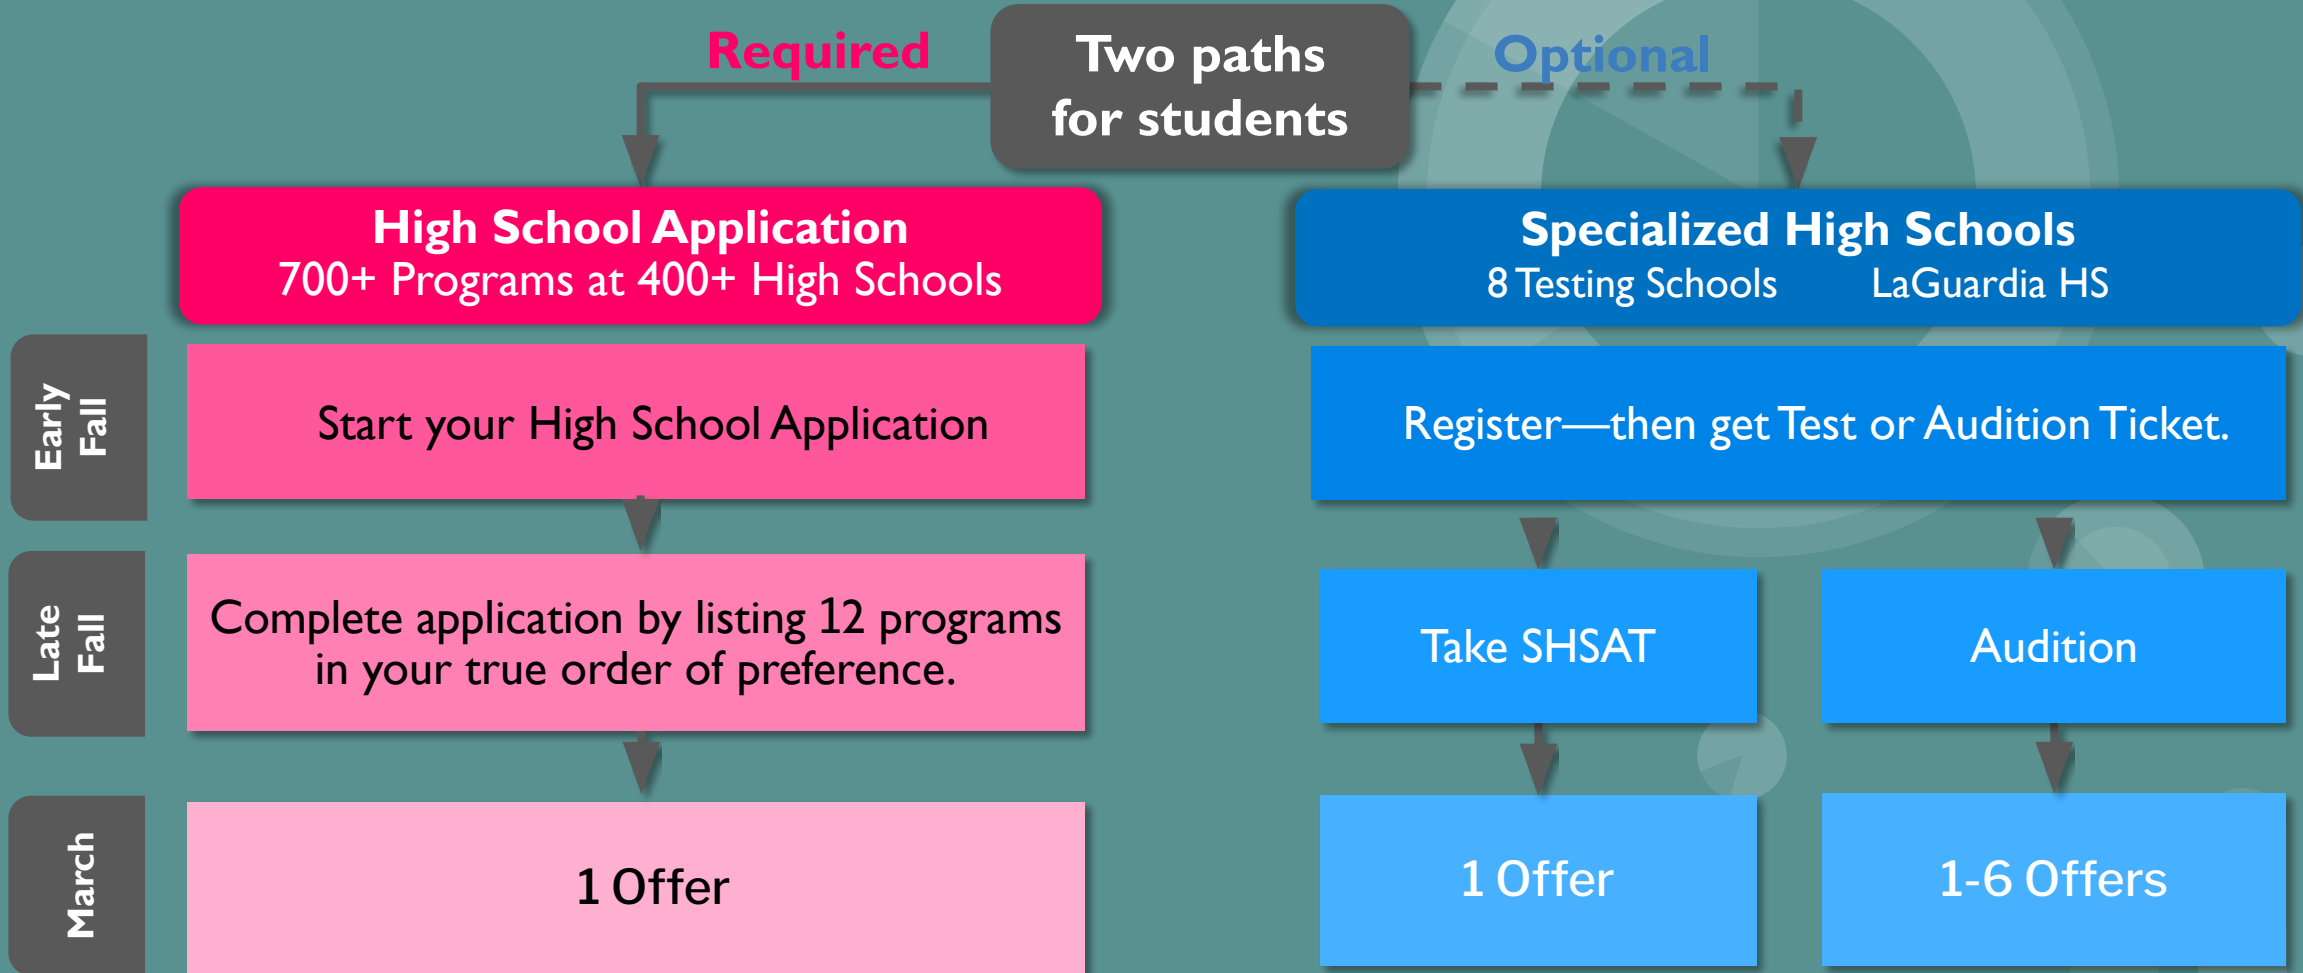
Required

Two paths for students

Optional

High School Application
700+ Programs at 400+ High Schools

Specialized High Schools
8 Testing Schools LaGuardia HS

Early Fall

Start your High School Application

Register—then get Test or Audition Ticket.

Late Fall

Complete application by listing 12 programs in your true order of preference.

Take SHSAT

Audition

March

1 Offer

1 Offer

1-6 Offers